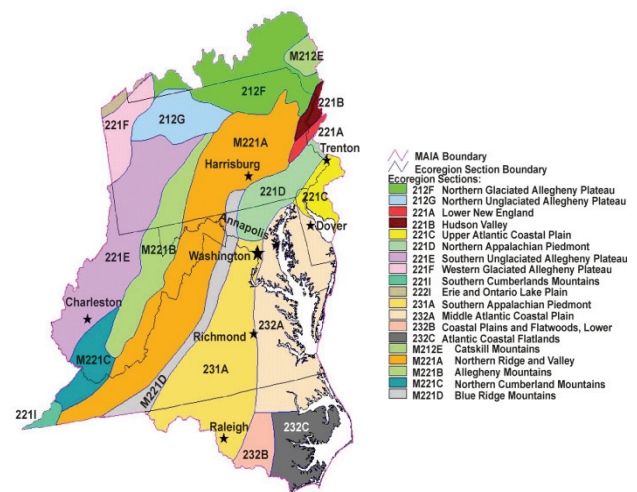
M212E
212F
221B
221F
212G
M221A
221A
Trenton
Harrisburg
221D
221C
Annapolis
Dover
M221B
221E
Washington
Charleston
Richmond
232A
M221C
231A
M221D
221I
Raleigh
232C
232B

MAIA Boundary
Ecoregion Section Boundary
Ecoregion Sections:
212F Northern Glaciated Allegheny Plateau
212G Northern Unglaciated Allegheny Plateau
221A Lower New England
221B Hudson Valley
221C Upper Atlantic Coastal Plain
221D Northern Appalachian Piedmont
221E Southern Unglaciated Allegheny Plateau
221F Western Glaciated Allegheny Plateau
221I Southern Cumberlands Mountains
222I Erie and Ontario Lake Plain
231A Southern Appalachian Piedmont
232A Middle Atlantic Coastal Plain
232B Coastal Plains and Flatwoods, Lower
232C Atlantic Coastal Flatlands
M212E Catskill Mountains
M221A Northern Ridge and Valley
M221B Allegheny Mountains
M221C Northern Cumberland Mountains
M221D Blue Ridge Mountains